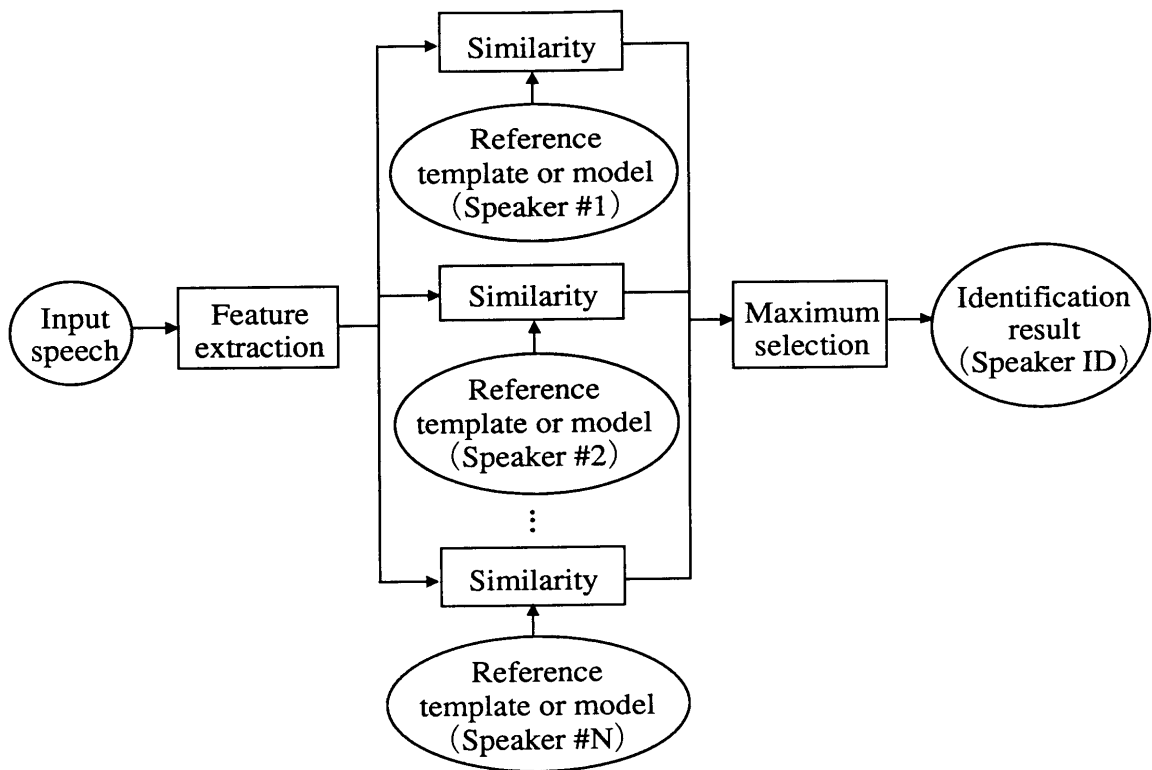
Input speech

Feature extraction

Similarity

Reference template or model (Speaker #1)

Similarity

Reference template or model (Speaker #2)

⋮

Similarity

Reference template or model (Speaker #N)

Maximum selection

Identification result (Speaker ID)